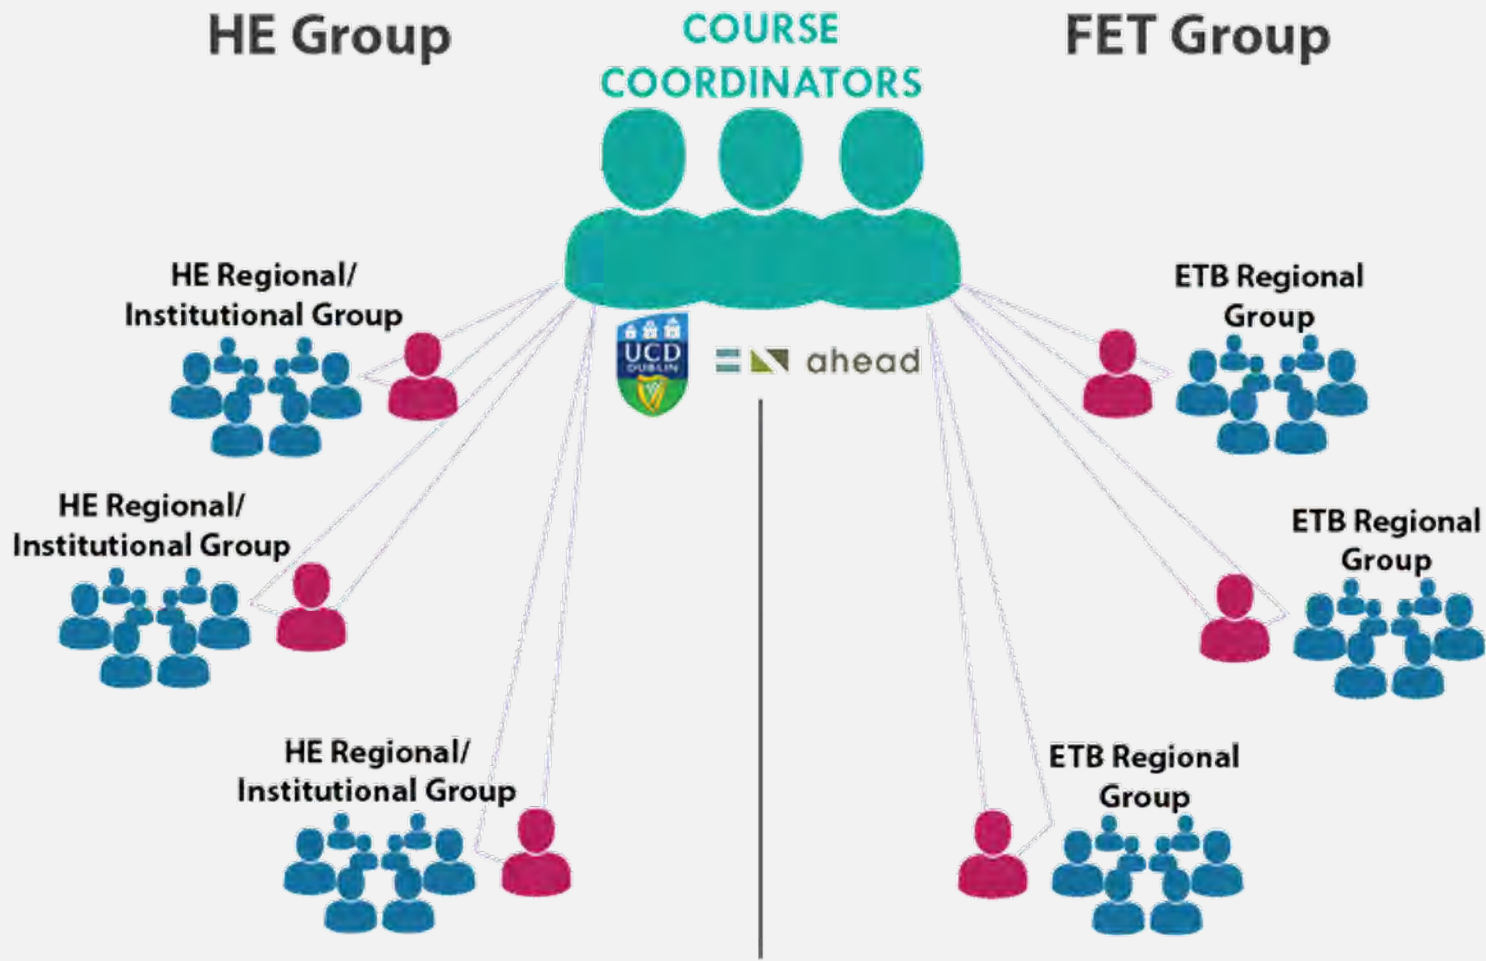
HE Group

COURSE COORDINATORS

FET Group

HE Regional/ Institutional Group

UCD DUBLIN

ahead

ETB Regional Group

HE Regional/ Institutional Group

ETB Regional Group

HE Regional/ Institutional Group

ETB Regional Group